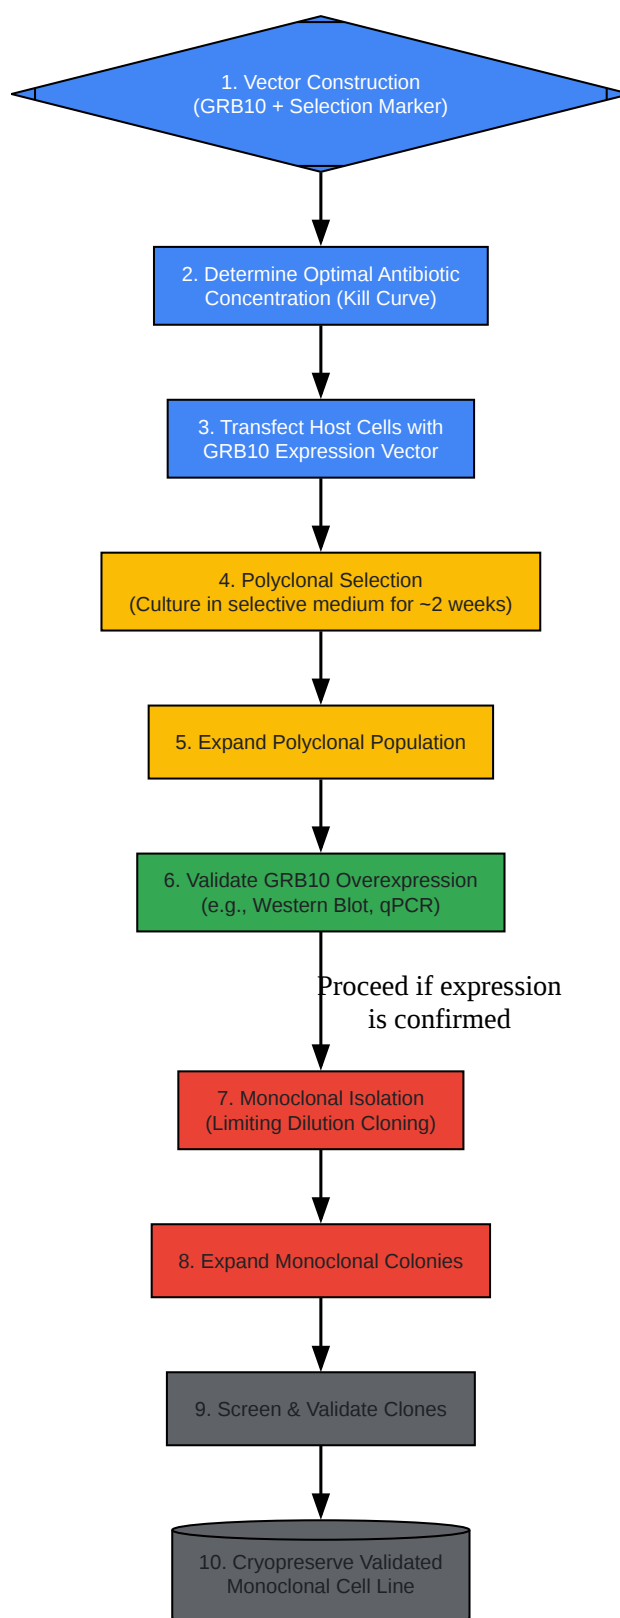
1. Vector Construction
(GRB10 + Selection Marker)

2. Determine Optimal Antibiotic Concentration (Kill Curve)

3. Transfect Host Cells with GRB10 Expression Vector

4. Polyclonal Selection
(Culture in selective medium for ~2 weeks)

5. Expand Polyclonal Population

6. Validate GRB10 Overexpression
(e.g., Western Blot, qPCR)

Proceed if expression is confirmed

7. Monoclonal Isolation
(Limiting Dilution Cloning)

8. Expand Monoclonal Colonies

9. Screen & Validate Clones

10. Cryopreserve Validated Monoclonal Cell Line